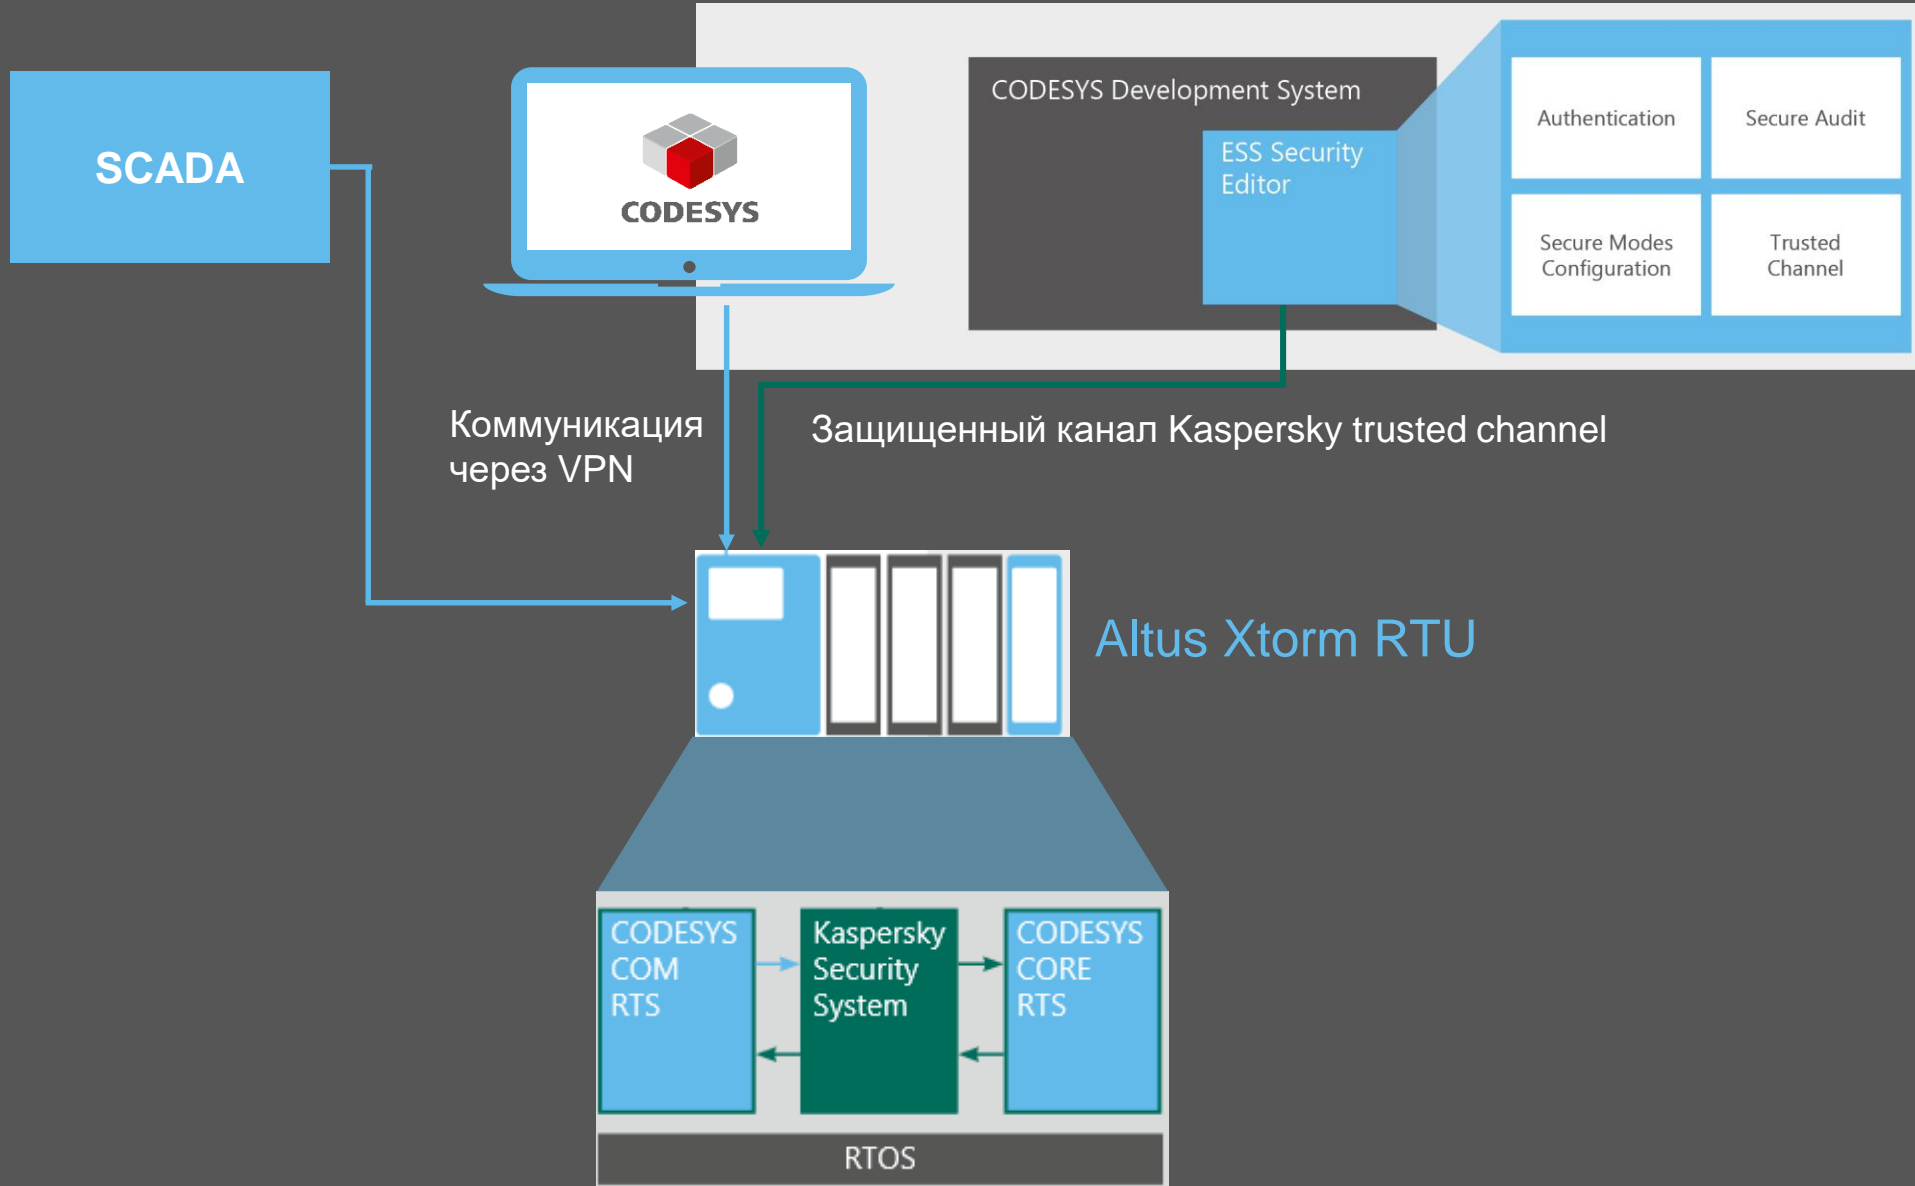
SCADA

CODESYS

CODESYS Development System

ESS Security Editor

Authentication

Secure Audit

Secure Modes Configuration

Trusted Channel

Коммуникация через VPN

Защищенный канал Kaspersky trusted channel

Altus Xtorm RTU

CODESYS COM RTS

Kaspersky Security System

CODESYS CORE RTS

RTOS